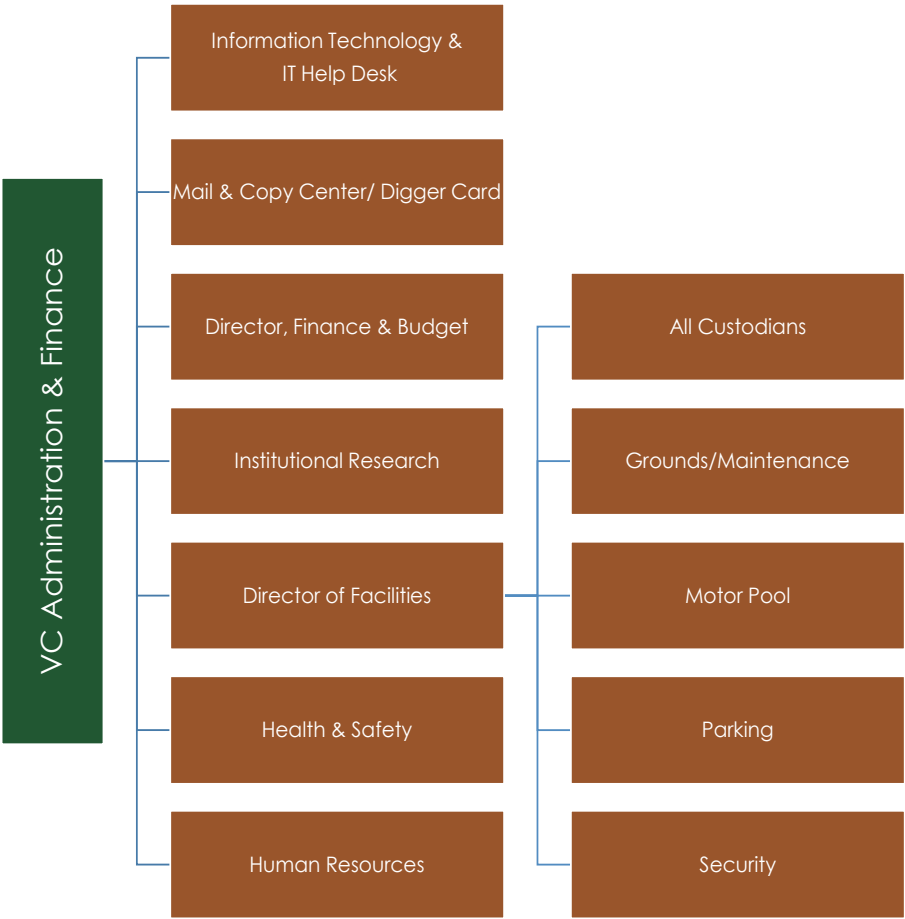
VC Administration & Finance

Information Technology & IT Help Desk

Mail & Copy Center/ Digger Card

Director, Finance & Budget

Institutional Research

Director of Facilities

Health & Safety

Human Resources

All Custodians

Grounds/Maintenance

Motor Pool

Parking

Security